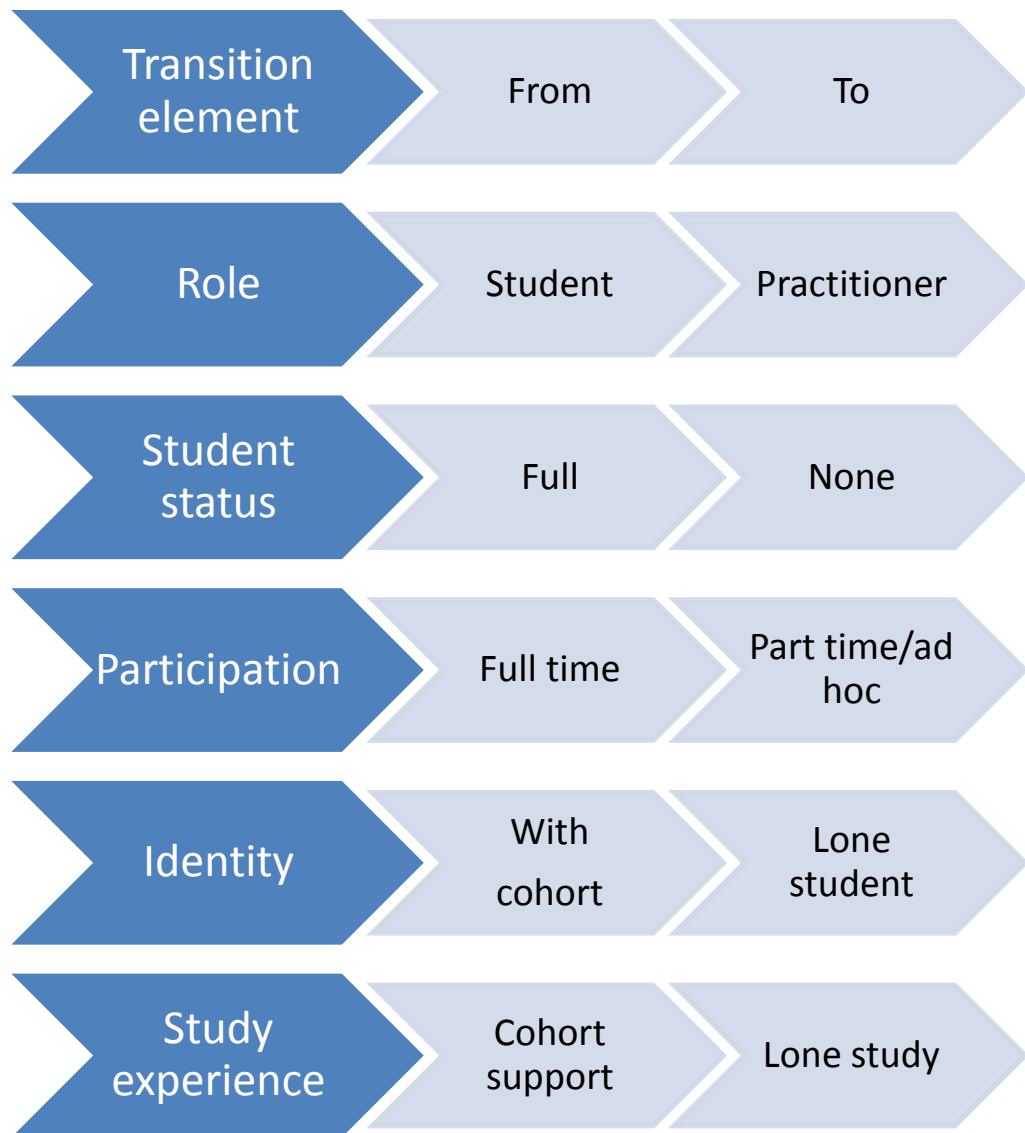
| Transition element | From | To |
|---|---|---|
| Role | Student | Practitioner |
| Student status | Full | None |
| Participation | Full time | Part time/ad hoc |
| Identity | With cohort | Lone student |
| Study experience | Cohort support | Lone study |